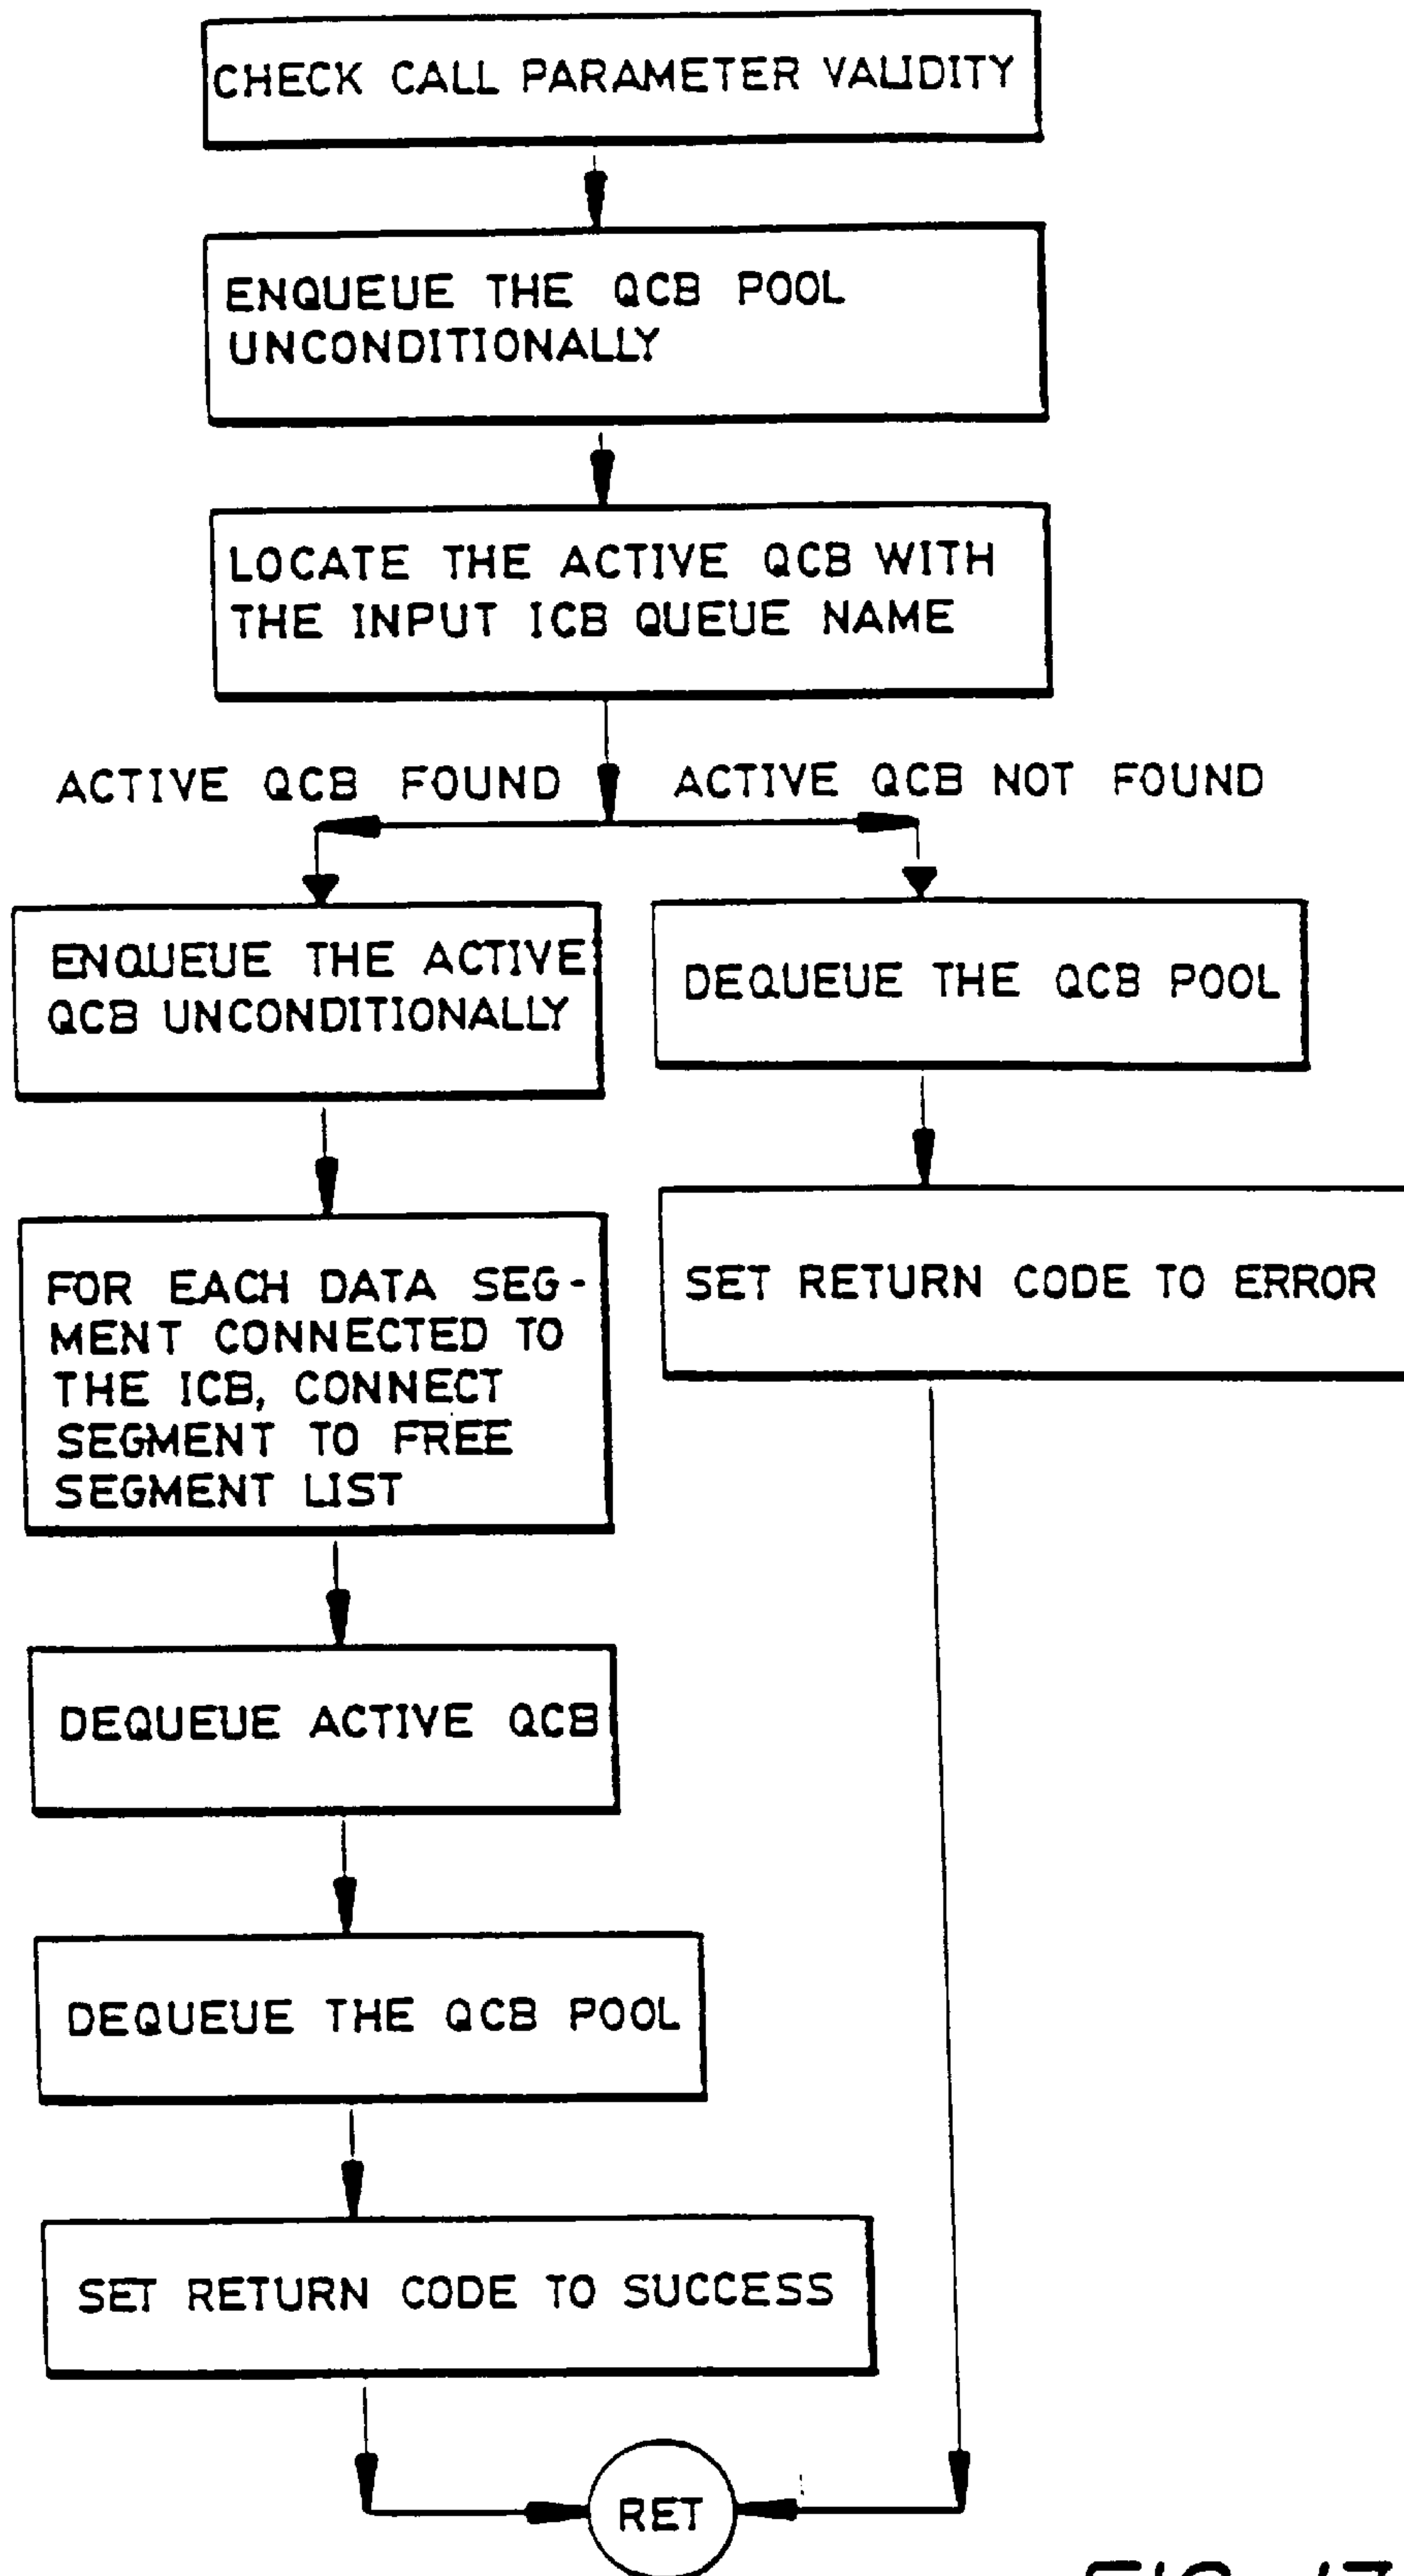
CHECK CALL PARAMETER VALIDITY

ENQUEUE THE QCB POOL UNCONDITIONALLY

LOCATE THE ACTIVE QCB WITH THE INPUT ICB QUEUE NAME

ACTIVE QCB FOUND

ACTIVE QCB NOT FOUND

ENQUEUE THE ACTIVE QCB UNCONDITIONALLY

DEQUEUE THE QCB POOL

FOR EACH DATA SEGMENT CONNECTED TO THE ICB, CONNECT SEGMENT TO FREE SEGMENT LIST

SET RETURN CODE TO ERROR

DEQUEUE ACTIVE QCB

DEQUEUE THE QCB POOL

SET RETURN CODE TO SUCCESS

RET

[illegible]